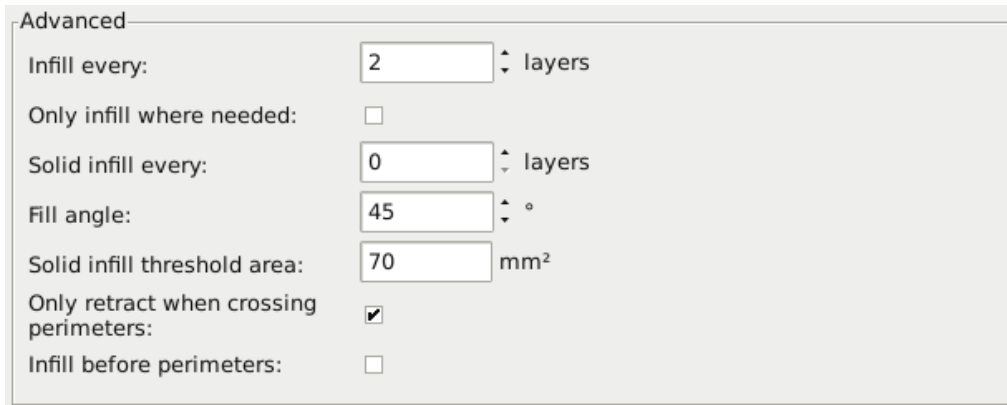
Advanced

Infill every: 2 layers

Only infill where needed:

Solid infill every: 0 layers

Fill angle: 45 °

Solid infill threshold area: 70 mm²

Only retract when crossing perimeters:

Infill before perimeters: